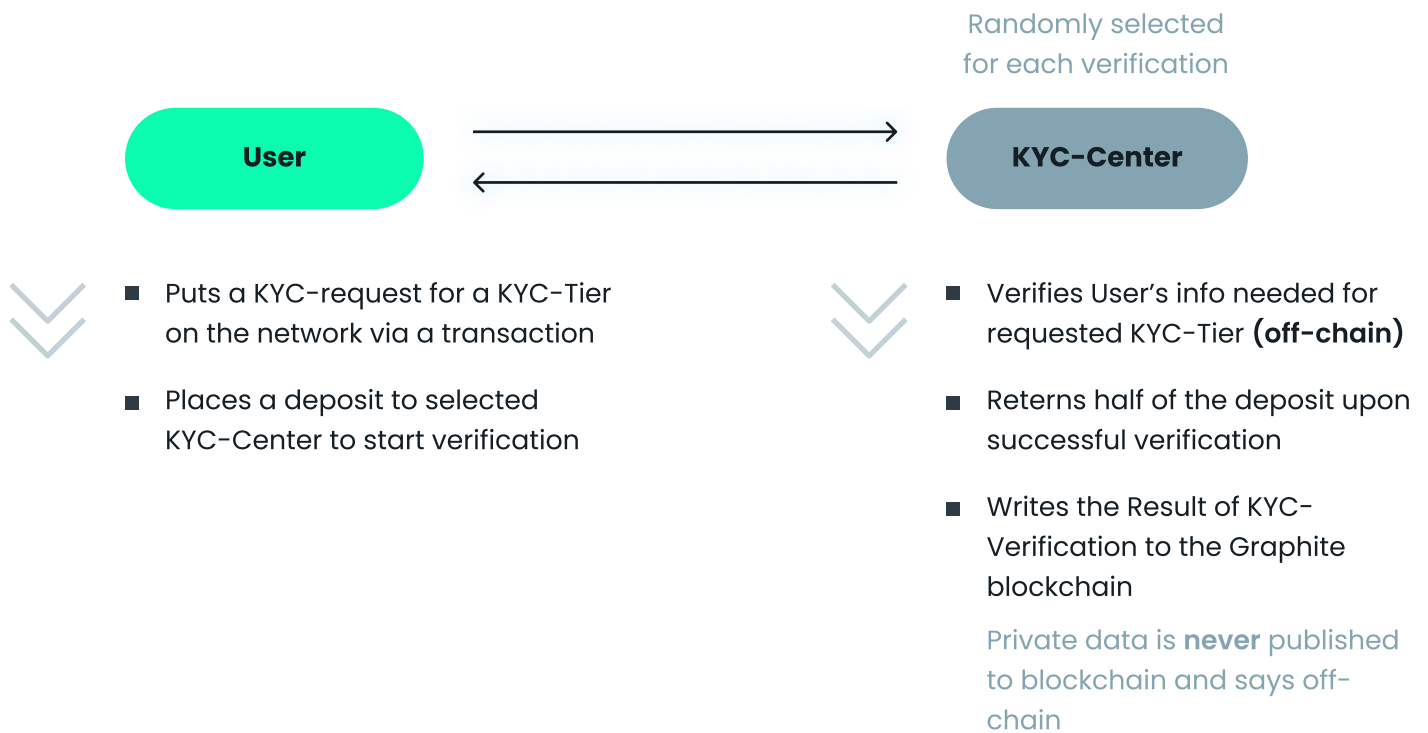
Randomly selected for each verification

User

KYC-Center

■ Puts a KYC-request for a KYC-Tier on the network via a transaction

■ Places a deposit to selected KYC-Center to start verification

■ Verifies User's info needed for requested KYC-Tier **(off-chain)**

■ Reterns half of the deposit upon successful verification

■ Writes the Result of KYC-Verification to the Graphite blockchain

Private data is **never** published to blockchain and says off-chain